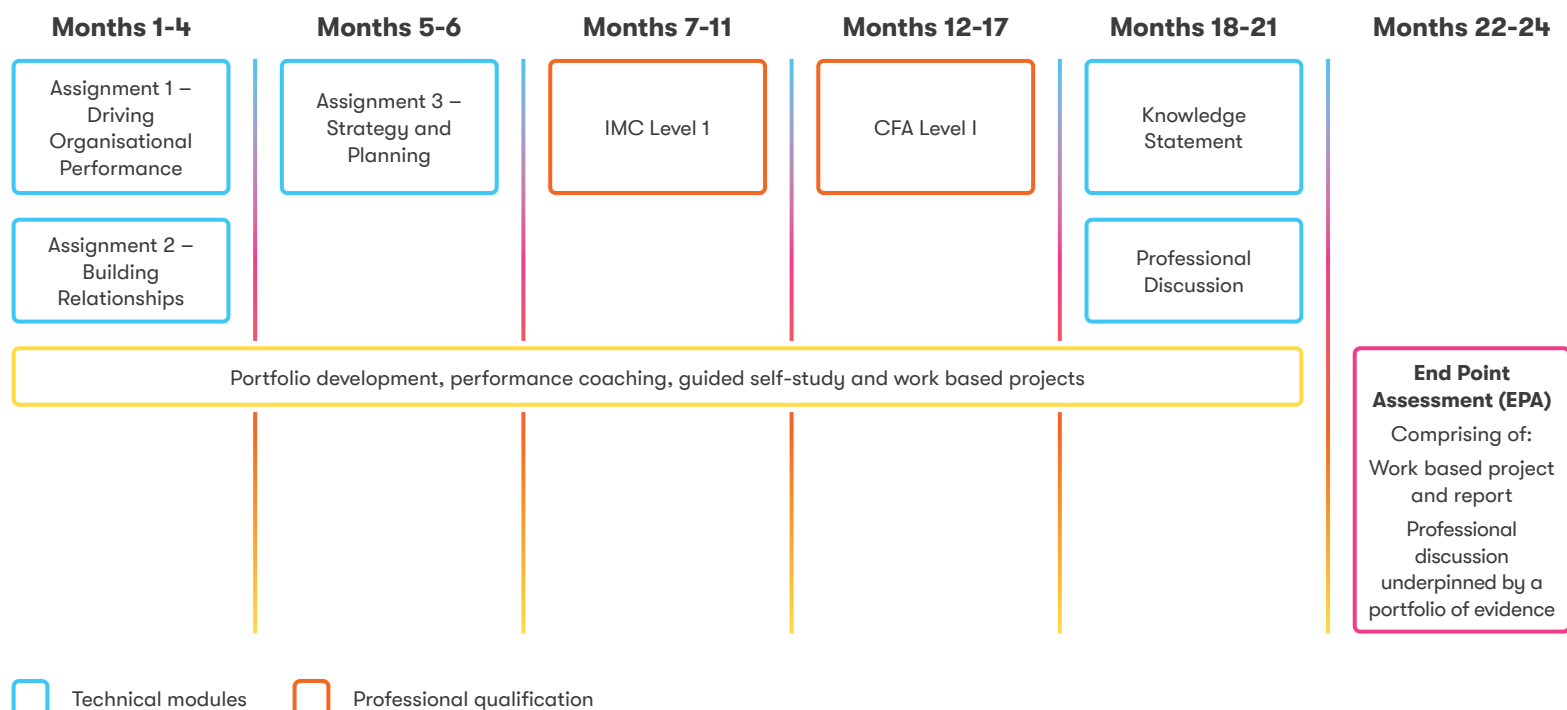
**Months 1-4**

Assignment 1 – Driving Organisational Performance

Assignment 2 – Building Relationships

**Months 5-6**

Assignment 3 – Strategy and Planning

**Months 7-11**

IMC Level 1

**Months 12-17**

CFA Level I

**Months 18-21**

Knowledge Statement

Professional Discussion

**Months 22-24**

Portfolio development, performance coaching, guided self-study and work based projects

**End Point Assessment (EPA)**

Comprising of:

Work based project and report

Professional discussion underpinned by a portfolio of evidence

Technical modules

Professional qualification